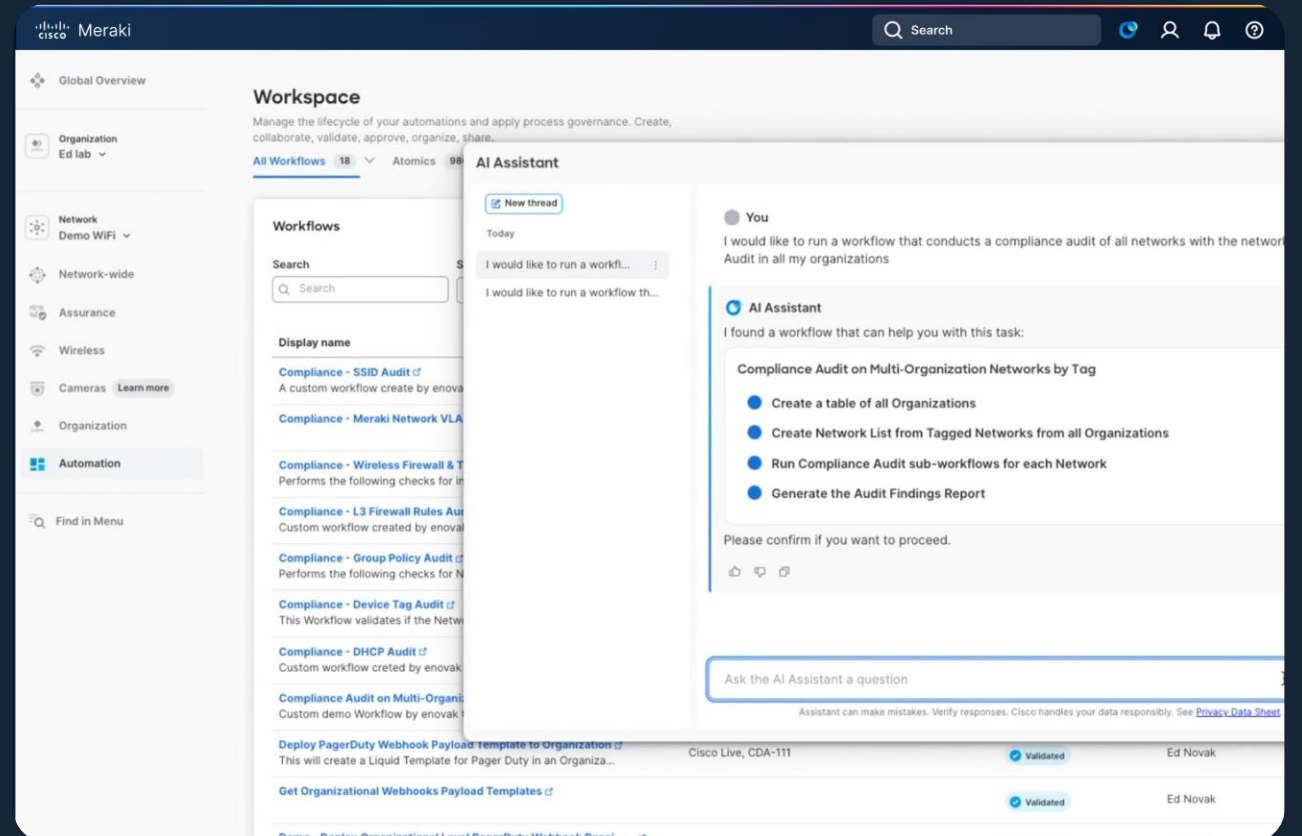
cisco Meraki

Search

Global Overview

Organization
Ed lab

Network
Demo WiFi

Network-wide

Assurance

Wireless

Cameras Learn more

Organization

Automation

Find in Menu

Workspace

Manage the lifecycle of your automations and apply process governance. Create, collaborate, validate, approve, organize, share.

All Workflows 18 Atomics 98

Workflows

Search

Search

Display name

Compliance - SSID Audit
A custom workflow create by enovak

Compliance - Meraki Network VLA

Compliance - Wireless Firewall & T
Performs the following checks for i

Compliance - L3 Firewall Rules Au
Custom workflow created by enovak

Compliance - Group Policy Audit
Performs the following checks for N

Compliance - Device Tag Audit
This Workflow validates if the Netw

Compliance - DHCP Audit
Custom workflow creted by enovak

Compliance Audit on Multi-Organi
Custom demo Workflow by enovak

Deploy PagerDuty Webhook Payload Template to Organization
This will create a Liquid Template for Pager Duty in an Organiza...

Cisco Live, CDA-111

Validated

Ed Novak

Get Organizational Webhooks Payload Templates

Validated

Ed Novak

AI Assistant

New thread

Today

I would like to run a workfl...

I would like to run a workflow th...

You

I would like to run a workflow that conducts a compliance audit of all networks with the networ Audit in all my organizations

AI Assistant

I found a workflow that can help you with this task:

Compliance Audit on Multi-Organization Networks by Tag

Create a table of all Organizations

Create Network List from Tagged Networks from all Organizations

Run Compliance Audit sub-workflows for each Network

Generate the Audit Findings Report

Please confirm if you want to proceed.

Ask the AI Assistant a question

Assistant can make mistakes. Verify responses. Cisco handles your data responsibly. See Privacy Data Sheet